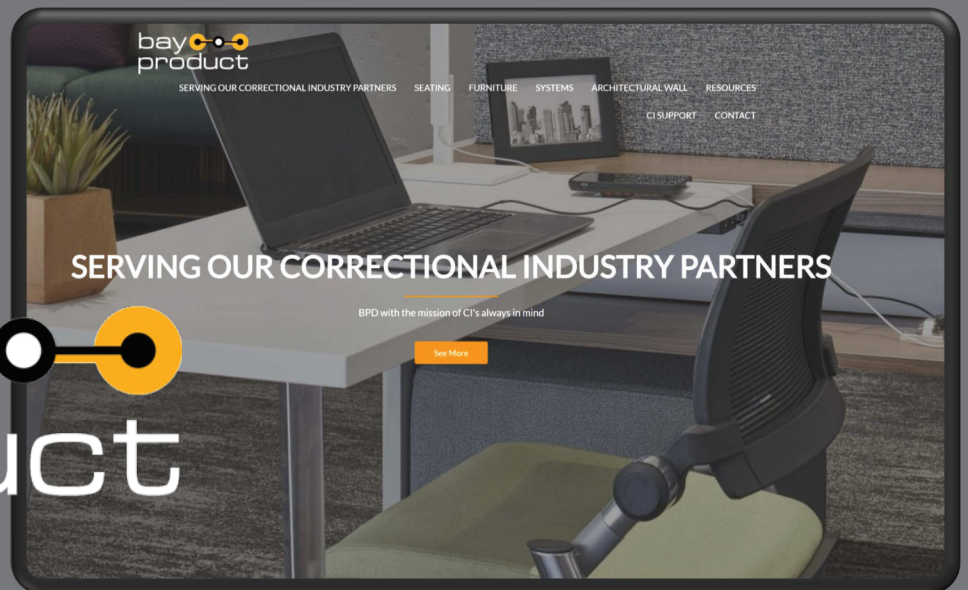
bay product

SERVING OUR CORRECTIONAL INDUSTRY PARTNERS SEATING FURNITURE SYSTEMS ARCHITECTURAL WALL RESOURCES CI SUPPORT CONTACT

SERVING OUR CORRECTIONAL INDUSTRY PARTNERS

BPD with the mission of CI's always in mind

See More

uct